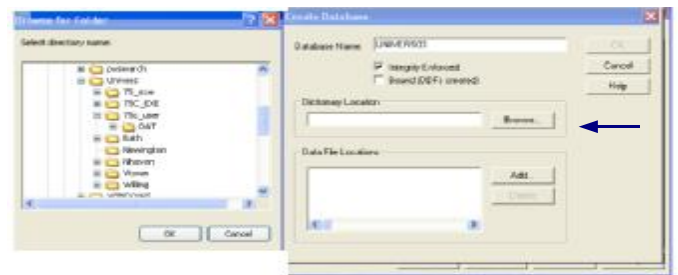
Browse for Folder

Select directory name:

pvsearch
Univesz
TS_eve
TSC_IDE
TSc_user
DAT
Bath
Newington
Rhaven
Vicnas
Willing
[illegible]

OK
Cancel

Create Database

Database Name: UNIVERSE3

Integrity Enforced
Bound (DDF's created)

Dictionary Location

Browse...

Data File Locations

Add...
Delete

OK
Cancel
Help